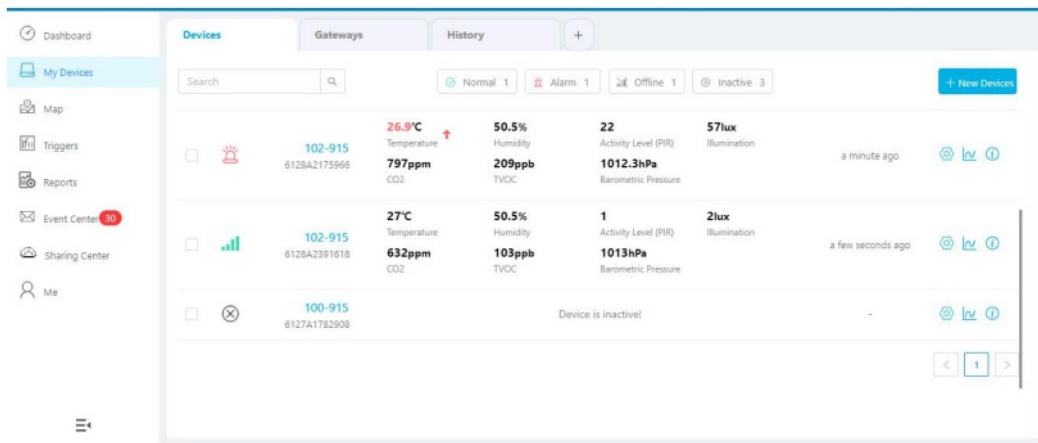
Dashboard
My Devices
Map
Triggers
Reports
Event Center 30
Sharing Center
Me

Devices | Gateways | History | +

Search

Normal 1 | Alarm 1 | Offline 1 | Inactive 3

+ New Devices

102-915
6128A2175966
26.9℃ Temperature
797ppm CO2
50.5% Humidity
209ppb TVOC
22 Activity Level (PIR)
1012.3hPa Barometric Pressure
57lux Illumination
a minute ago

102-915
6128A2391618
27℃ Temperature
632ppm CO2
50.5% Humidity
103ppb TVOC
1 Activity Level (PIR)
1013hPa Barometric Pressure
2lux Illumination
a few seconds ago

100-915
6127A1782908
Device is inactive!
-

< 1 >